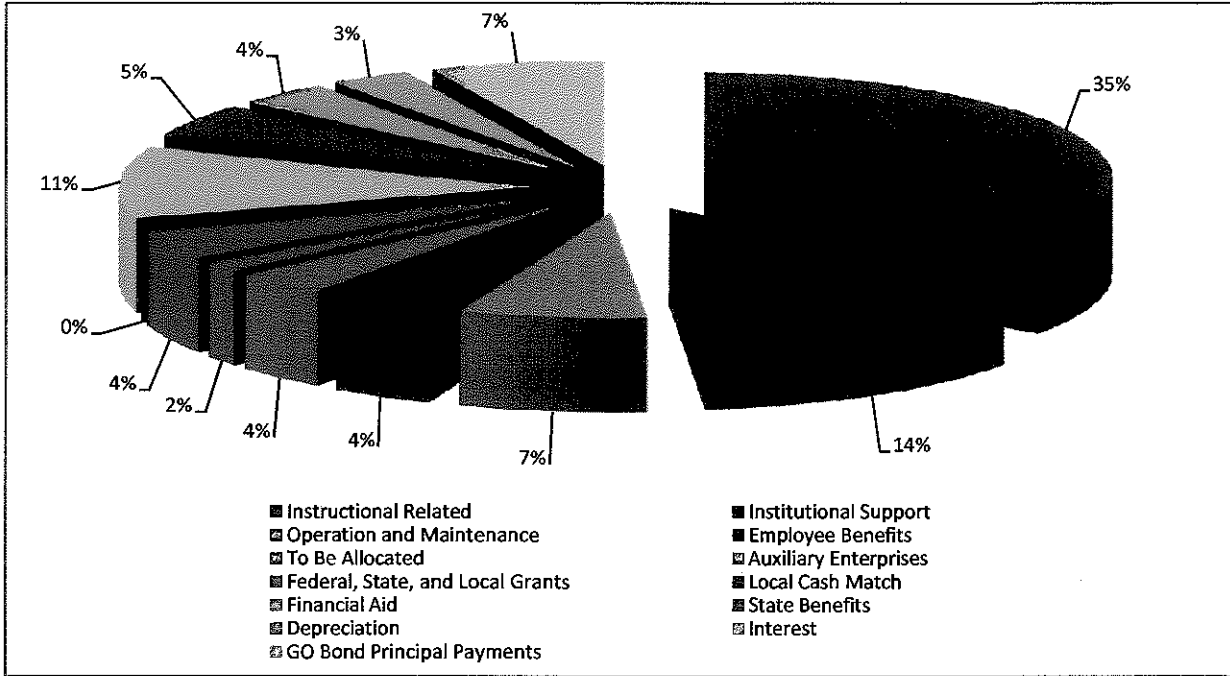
7%
3%
4%
5%
35%
11%
0%
4%
2%
4%
4%
7%
14%

Instructional Related
Institutional Support
Operation and Maintenance
Employee Benefits
To Be Allocated
Auxiliary Enterprises
Federal, State, and Local Grants
Local Cash Match
Financial Aid
State Benefits
Depreciation
Interest
GO Bond Principal Payments